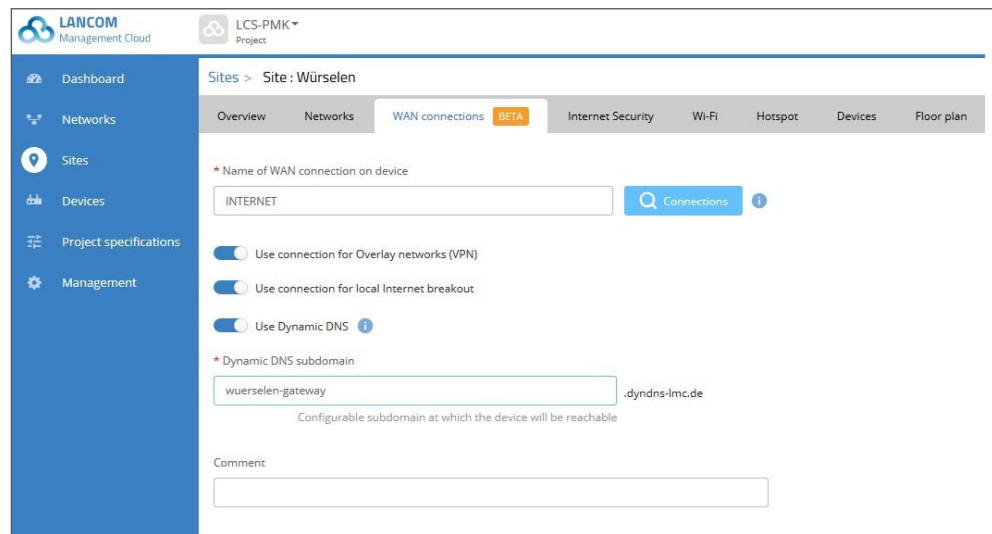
LANCOM
Management Cloud

LCS-PMK
Project

Dashboard
Networks
Sites
Devices
Project specifications
Management

Sites > Site : Würselen

Overview | Networks | WAN connections BETA | Internet Security | Wi-Fi | Hotspot | Devices | Floor plan

* Name of WAN connection on device
INTERNET
Connections

Use connection for Overlay networks (VPN)
Use connection for local Internet breakout
Use Dynamic DNS

* Dynamic DNS subdomain
wuerselen-gateway
.dyndns-lmc.de
Configurable subdomain at which the device will be reachable

Comment